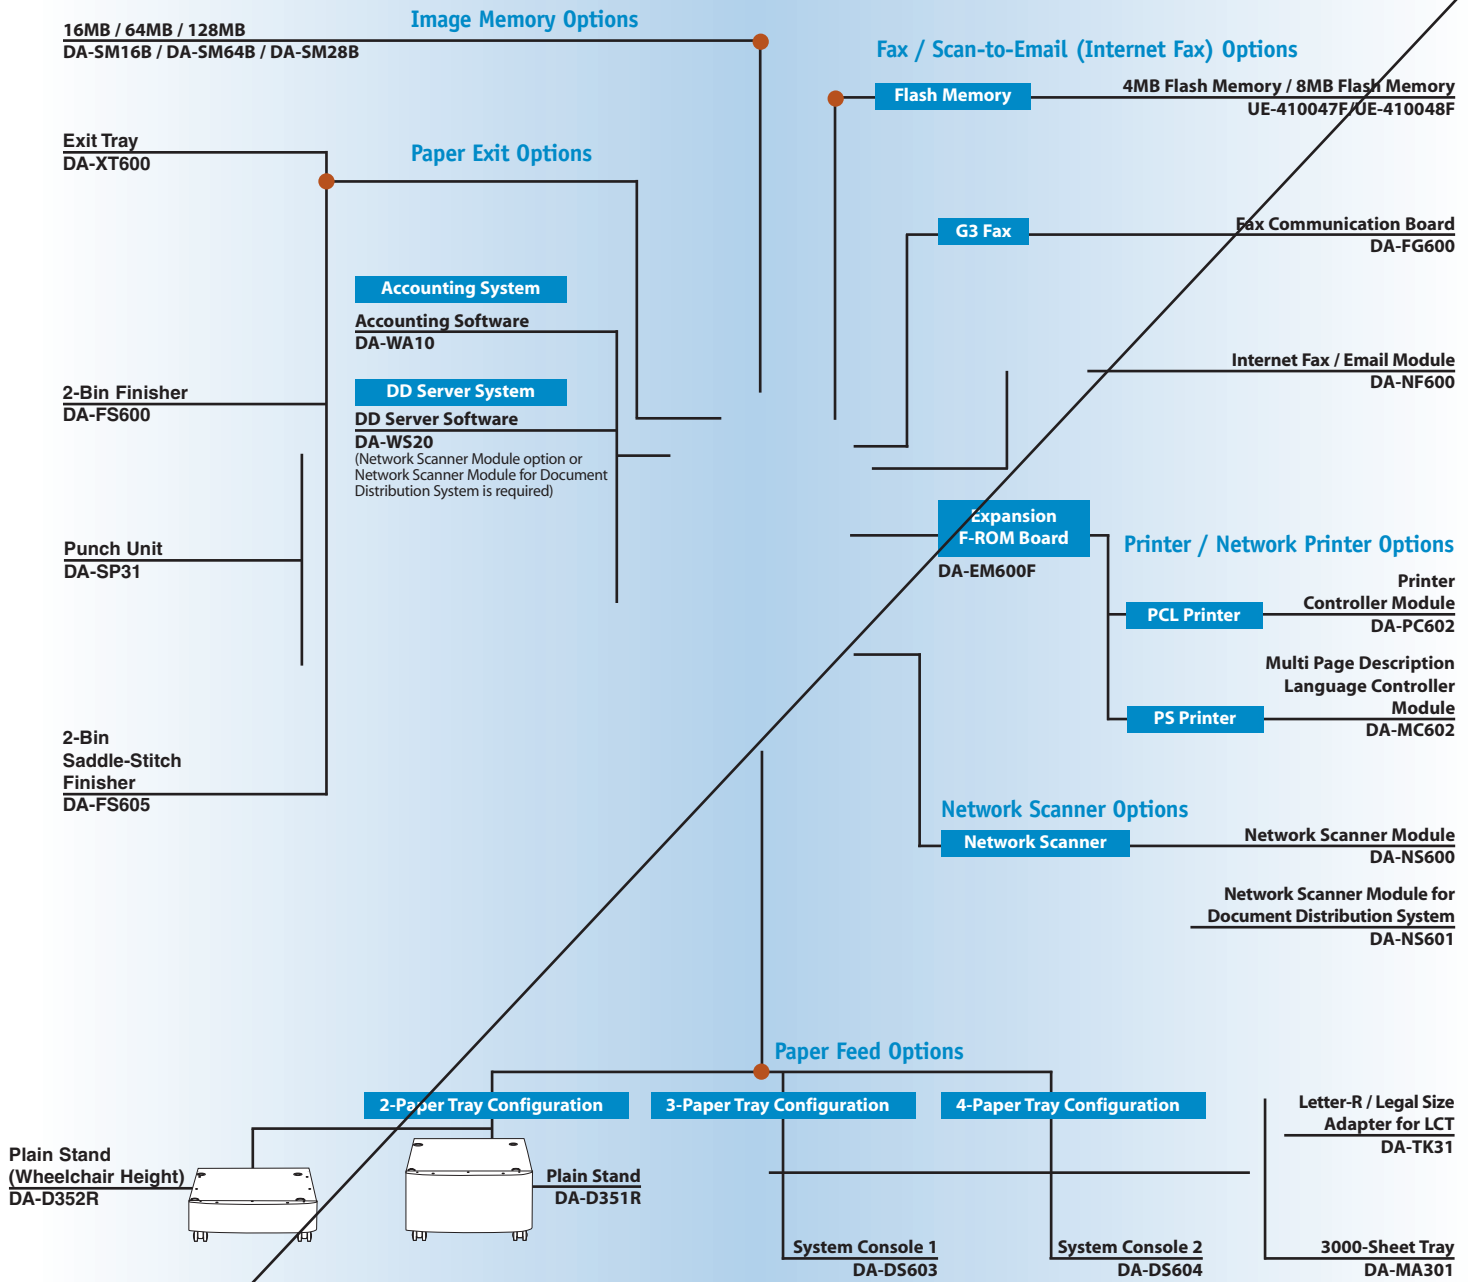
Image Memory Options

16MB / 64MB / 128MB
DA-SM16B / DA-SM64B / DA-SM28B

Fax / Scan-to-Email (Internet Fax) Options

Flash Memory

4MB Flash Memory / 8MB Flash Memory
UE-410047F/UE-410048F

Exit Tray
DA-XT600

Paper Exit Options

G3 Fax

Fax Communication Board
DA-FG600

Accounting System

Accounting Software
DA-WA10

Internet Fax / Email Module
DA-NF600

2-Bin Finisher
DA-FS600

DD Server System

DD Server Software
DA-WS20
(Network Scanner Module option or Network Scanner Module for Document Distribution System is required)

Expansion F-ROM Board
DA-EM600F

Printer / Network Printer Options

Punch Unit
DA-SP31

Printer Controller Module
DA-PC602

PCL Printer

Multi Page Description Language Controller Module
DA-MC602

PS Printer

2-Bin Saddle-Stitch Finisher
DA-FS605

Network Scanner Options

Network Scanner

Network Scanner Module
DA-NS600

Network Scanner Module for Document Distribution System
DA-NS601

Paper Feed Options

2-Paper Tray Configuration

3-Paper Tray Configuration

4-Paper Tray Configuration

Letter-R / Legal Size Adapter for LCT
DA-TK31

Plain Stand (Wheelchair Height)
DA-D352R

Plain Stand
DA-D351R

System Console 1
DA-DS603

System Console 2
DA-DS604

3000-Sheet Tray
DA-MA301